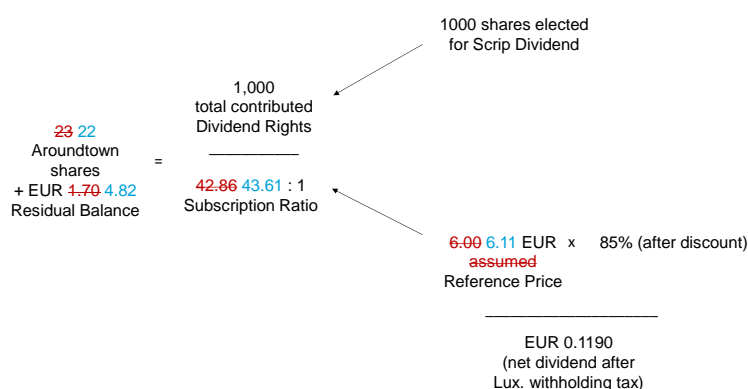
1000 shares elected for Scrip Dividend

23 22
Aroundtown shares
+ EUR 1.70 4.82
Residual Balance

=

1,000
total contributed
Dividend Rights
__________
42.86 43.61 : 1
Subscription Ratio

6.00 6.11 EUR x 85% (after discount)
assumed
Reference Price
__________________
EUR 0.1190
(net dividend after
Lux. withholding tax)